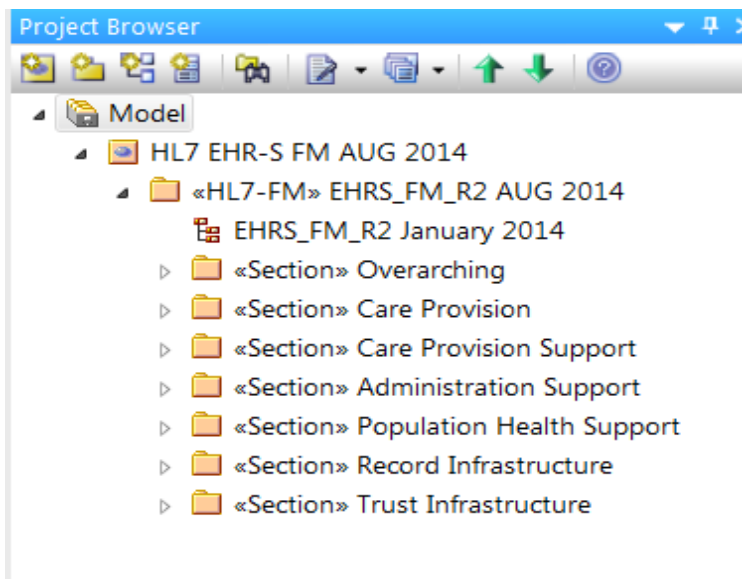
Project Browser

Model

HL7 EHR-S FM AUG 2014

«HL7-FM» EHRS_FM_R2 AUG 2014

EHRS_FM_R2 January 2014

«Section» Overarching

«Section» Care Provision

«Section» Care Provision Support

«Section» Administration Support

«Section» Population Health Support

«Section» Record Infrastructure

«Section» Trust Infrastructure